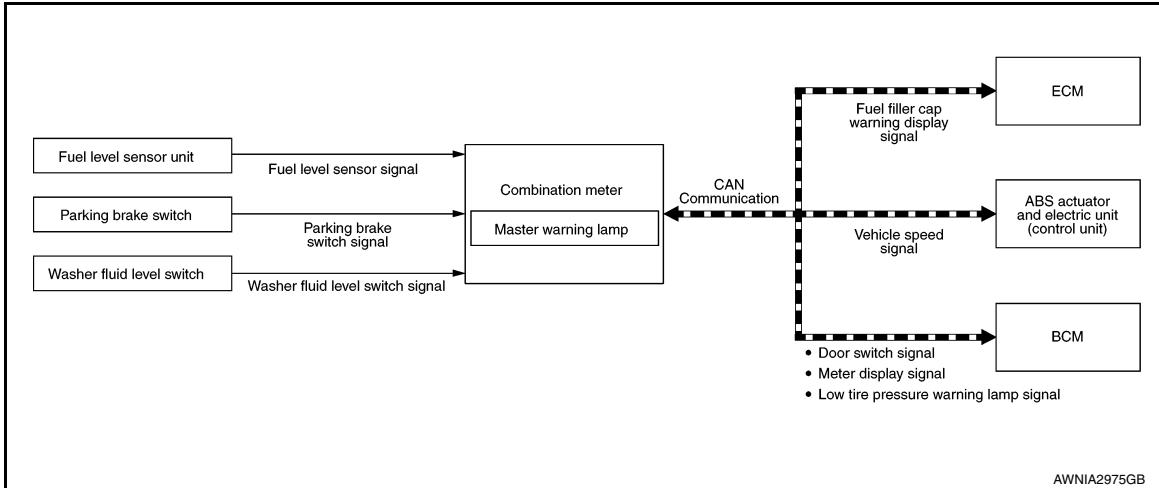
Fuel level sensor unit

Fuel level sensor signal

Parking brake switch

Parking brake switch signal

Washer fluid level switch

Washer fluid level switch signal

Combination meter

Master warning lamp

CAN Communication

Fuel filler cap warning display signal

ECM

ABS actuator and electric unit (control unit)

Vehicle speed signal

BCM

• Door switch signal
• Meter display signal
• Low tire pressure warning lamp signal

AWNIA2975GB